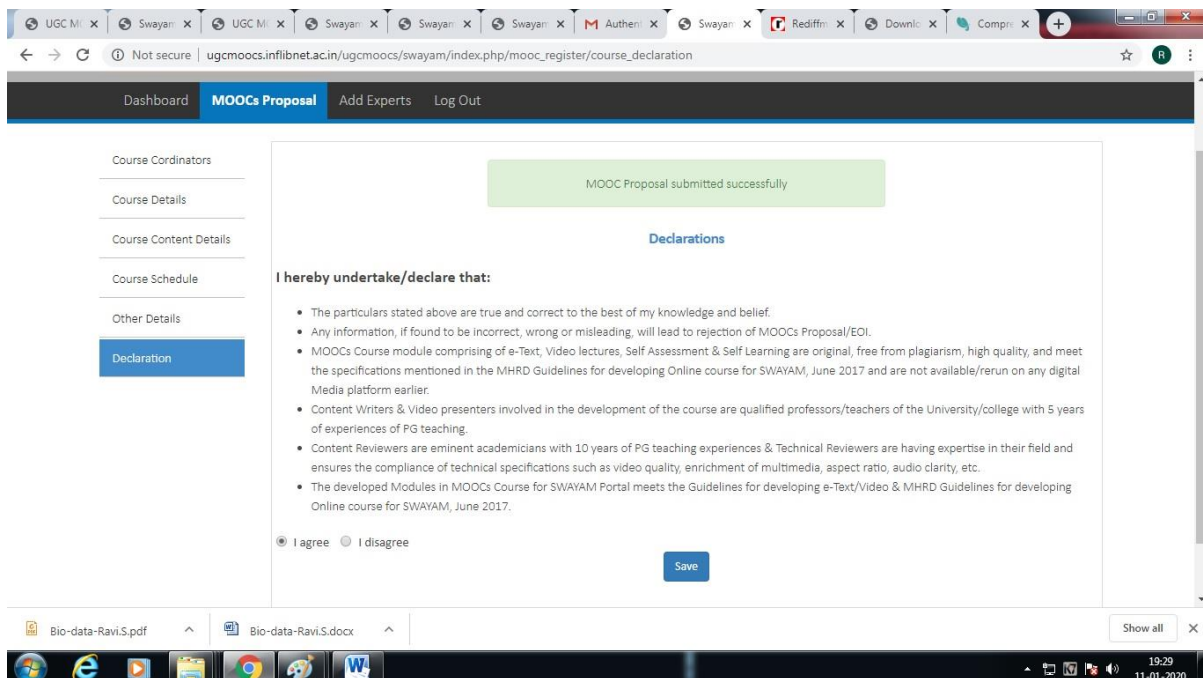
UGC M ×
Swayan ×
UGC M ×
Swayan ×
Swayan ×
Swayan ×
Authent ×
Swayan ×
Rediffm ×
Downlo ×
Compre ×

Not secure | ugcmoocs.inflibnet.ac.in/ugcmoocs/swayam/index.php/mooc_register/course_declaration

Dashboard
MOOCs Proposal
Add Experts
Log Out

Course Cordinators
Course Details
Course Content Details
Course Schedule
Other Details
Declaration

MOOC Proposal submitted successfully

Declarations

I hereby undertake/declare that:

- The particulars stated above are true and correct to the best of my knowledge and belief.
- Any information, if found to be incorrect, wrong or misleading, will lead to rejection of MOOCs Proposal/EOI.
- MOOCs Course module comprising of e-Text, Video lectures, Self Assessment & Self Learning are original, free from plagiarism, high quality, and meet the specifications mentioned in the MHRD Guidelines for developing Online course for SWAYAM, June 2017 and are not available/rerun on any digital Media platform earlier.
- Content Writers & Video presenters involved in the development of the course are qualified professors/teachers of the University/college with 5 years of experiences of PG teaching.
- Content Reviewers are eminent academicians with 10 years of PG teaching experiences & Technical Reviewers are having expertise in their field and ensures the compliance of technical specifications such as video quality, enrichment of multimedia, aspect ratio, audio clarity, etc.
- The developed Modules in MOOCs Course for SWAYAM Portal meets the Guidelines for developing e-Text/Video & MHRD Guidelines for developing Online course for SWAYAM, June 2017.

I agree
I disagree

Save

Bio-data-Ravi.S.pdf
Bio-data-Ravi.S.docx
Show all

19:29
11-01-2020